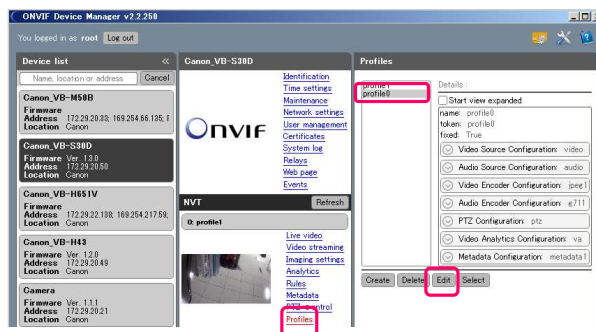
ONVIF Device Manager v2.2.250

You logged in as root Log out

Device list

Name, location or address Cancel

Canon_VB-M50B
Firmware
Address 172.29.20.33; 169.254.66.135; f
Location Canon

Canon_VB-S30D
Firmware Ver. 1.3.0
Address 172.29.20.50
Location Canon

Canon_VB-H651V
Firmware
Address 172.29.22.138; 169.254.217.59;
Location Canon

Canon_VB-H43
Firmware Ver. 1.2.0
Address 172.29.20.49
Location Canon

Camera
Firmware Ver. 1.1.1
Address 172.29.20.21
Location Canon

Canon_VB-S30D

ONVIF

Identification
Time settings
Maintenance
Network settings
User management
Certificates
System log
Relays
Web page
Events

NVT Refresh

0: profile1

Live video
Video streaming
Imaging settings
Analytics
Rules
Metadata
PTZ control
Profiles

Profiles

profile1
profile0

Details
Start view expanded
name: profile0
token: profile0
fixed: True
Video Source Configuration: video
Audio Source Configuration: audio
Video Encoder Configuration: jpeg1
Audio Encoder Configuration: g711
PTZ Configuration: ptz
Video Analytics Configuration: va
Metadata Configuration: metadata1

Create Delete Edit Select